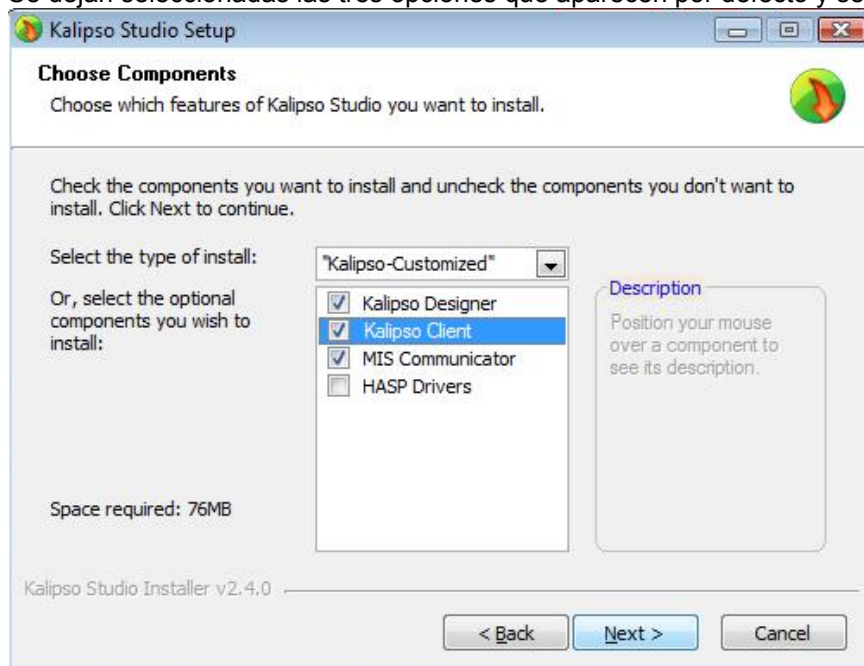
Kalipso Studio Setup

Choose Components
Choose which features of Kalipso Studio you want to install.

Check the components you want to install and uncheck the components you don't want to install. Click Next to continue.

Select the type of install: "Kalipso-Customized"

Or, select the optional components you wish to install:

Kalipso Designer
Kalipso Client
MIS Communicator
HASP Drivers

Description
Position your mouse over a component to see its description.

Space required: 76MB

Kalipso Studio Installer v2.4.0

< Back
Next >
Cancel